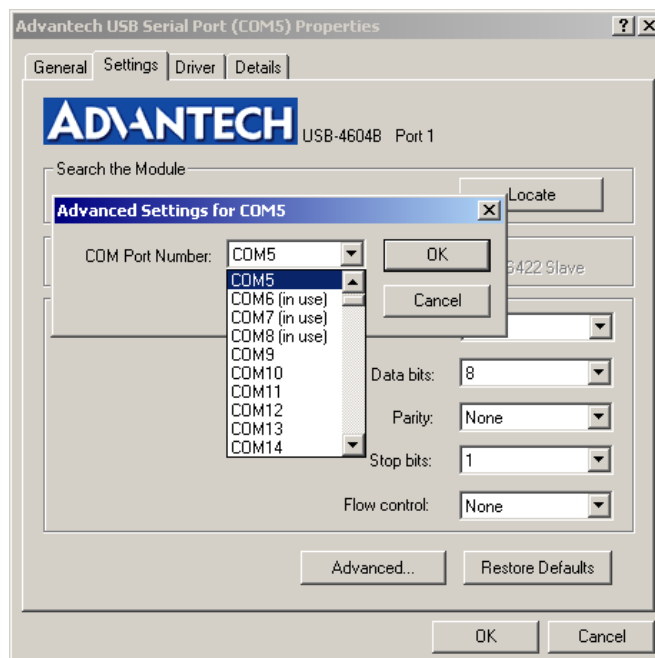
Advantech USB Serial Port (COM5) Properties

?
X

General
Settings
Driver
Details

ADVANTECH USB-4604B Port 1

Search the Module

Locate

Advanced Settings for COM5
X

COM Port Number: COM5

OK

Cancel

COM5
COM6 (in use)
COM7 (in use)
COM8 (in use)
COM9
COM10
COM11
COM12
COM13
COM14

S422 Slave

Data bits: 8

Parity: None

Stop bits: 1

Flow control: None

Advanced...

Restore Defaults

OK

Cancel